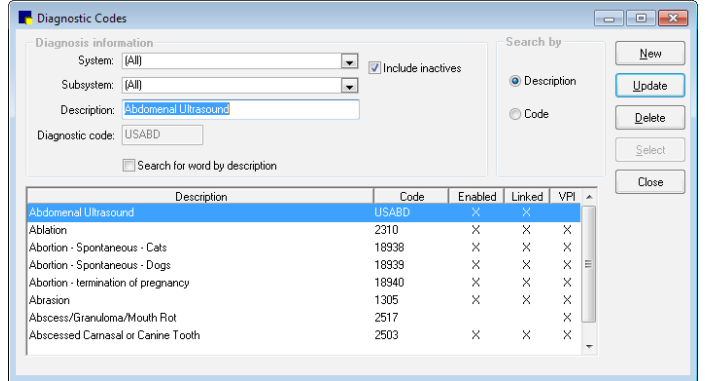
Diagnostic Codes

Diagnosis information

System: (All)

Subsystem: (All)

Include inactives

Description: Abdomenal Ultrasound

Diagnostic code: USABD

Search for word by description

Search by

Description

Code

New

Update

Delete

Select

Close

| Description | Code | Enabled | Linked | VPI |
|---|---|---|---|---|
| Abdomenal Ultrasound | USABD | X | X | |
| Ablation | 2310 | X | X | X |
| Abortion - Spontaneous - Cats | 18938 | X | X | X |
| Abortion - Spontaneous - Dogs | 18939 | X | X | X |
| Abortion - termination of pregnancy | 18940 | X | X | X |
| Abrasion | 1305 | X | X | X |
| Abscess/Granuloma/Mouth Rot | 2517 | | | X |
| Abscessed Carnasal or Canine Tooth | 2503 | X | X | X |